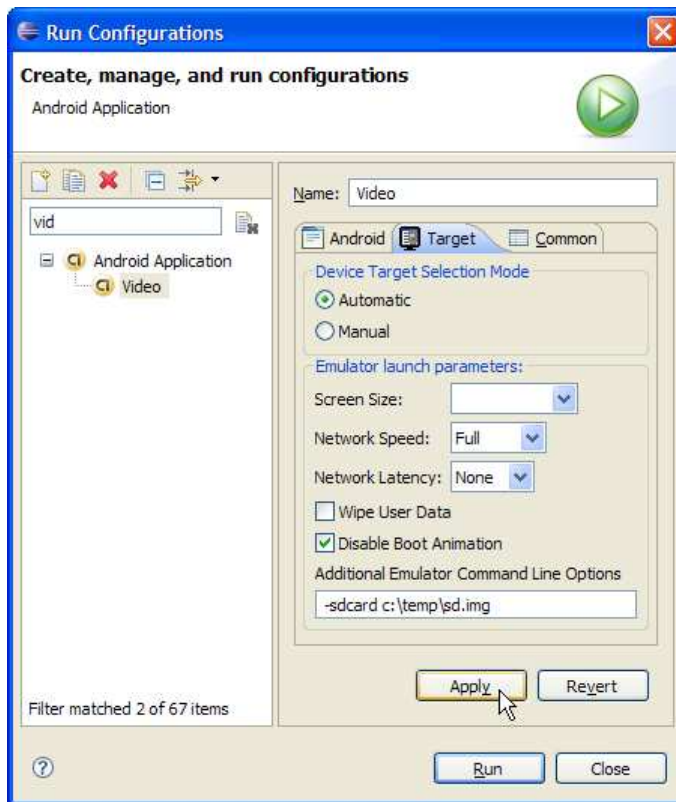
Run Configurations

Create, manage, and run configurations

Android Application

vid

Android Application

Video

Filter matched 2 of 67 items

Name: Video

Android

Target

Common

Device Target Selection Mode

Automatic

Manual

Emulator launch parameters:

Screen Size:

Network Speed: Full

Network Latency: None

Wipe User Data

Disable Boot Animation

Additional Emulator Command Line Options

-sdcard c:\temp\sd.img

Apply

Revert

Run

Close